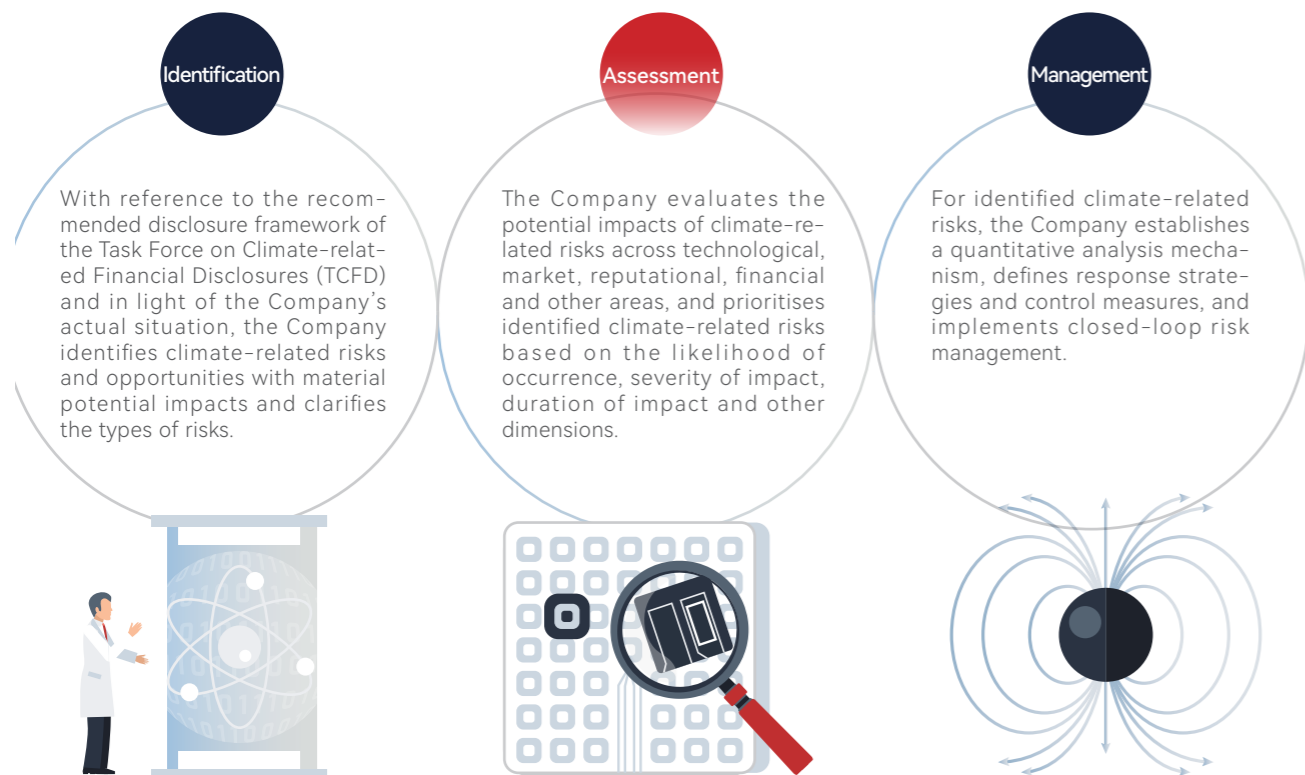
Identification

With reference to the recommended disclosure framework of the Task Force on Climate-related Financial Disclosures (TCFD) and in light of the Company's actual situation, the Company identifies climate-related risks and opportunities with material potential impacts and clarifies the types of risks.

Assessment

The Company evaluates the potential impacts of climate-related risks across technological, market, reputational, financial and other areas, and prioritises identified climate-related risks based on the likelihood of occurrence, severity of impact, duration of impact and other dimensions.

Management

For identified climate-related risks, the Company establishes a quantitative analysis mechanism, defines response strategies and control measures, and implements closed-loop risk management.